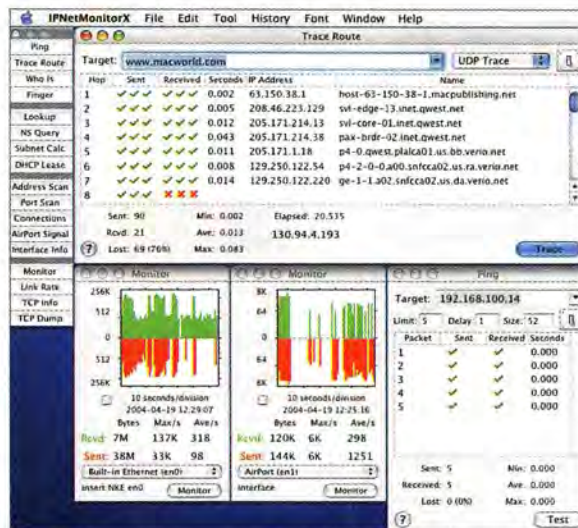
IPNetMonitorX File Edit Tool History Font Window Help

Ping
Trace Route
Who Is
Finger
Lookup
NS Query
Subnet Calc
DHCP Lease
Address Scan
Port Scan
Connections
AirPort Signal
Interface Info
Monitor
Link Rate
TCP Info
TCP Dump

Trace Route

Target: www.macworld.com UDP Trace

| Hop | Sent | Received | Seconds | IP Address | Name |
|---|---|---|---|---|---|
| 1 | ✓✓✓ | ✓✓✓ | 0.002 | 63.150.38.1 | host-63-150-38-1.macpublishing.net |
| 2 | ✓✓✓ | ✓✓✓ | 0.005 | 208.46.223.129 | svl-edge-13.inet.qwest.net |
| 3 | ✓✓✓ | ✓✓✓ | 0.012 | 205.171.214.13 | svl-core-01.inet.qwest.net |
| 4 | ✓✓✓ | ✓✓✓ | 0.043 | 205.171.214.38 | pax-brdr-02.inet.qwest.net |
| 5 | ✓✓✓ | ✓✓✓ | 0.011 | 205.171.1.18 | p4-0.qwest.plalca01.us.bb.verio.net |
| 6 | ✓✓✓ | ✓✓✓ | 0.008 | 129.250.122.54 | p4-2-0-0.a00.snfcca02.us.ra.verio.net |
| 7 | ✓✓✓ | ✓✓✓ | 0.014 | 129.250.122.220 | ge-1-1.a02.snfcca02.us.da.verio.net |
| 8 | ✓✓✓ | ✗✗✗ | | | |

Sent: 90 Min: 0.002 Elapsed: 20.535
Rcvd: 21 Ave: 0.013 130.94.4.193
Lost: 69 (76%) Max: 0.083
Trace

Monitor
256K
512
0
512
256K
10 seconds/division
2004-04-19 12:29:07
Bytes Max/s Ave/s
Rcvd: 7M 137K 318
Sent: 38M 33K 98
Built-in Ethernet (en0)
Insert NKE en0 Monitor

Monitor
8K
64
0
64
8K
10 seconds/division
2004-04-19 12:25:16
Bytes Max/s Ave/s
Rcvd: 120K 6K 298
Sent: 144K 6K 1251
AirPort (en1)
Interface Monitor

Ping
Target: 192.168.100.14
Limit: 5 Delay: 1 Size: 52

| Packet | Sent | Received | Seconds |
|---|---|---|---|
| 1 | ✓ | ✓ | 0.000 |
| 2 | ✓ | ✓ | 0.000 |
| 3 | ✓ | ✓ | 0.000 |
| 4 | ✓ | ✓ | 0.000 |
| 5 | ✓ | ✓ | 0.000 |

Sent: 5 Min: 0.000
Received: 5 Ave: 0.000
Lost: 0 (0%) Max: 0.000
Test